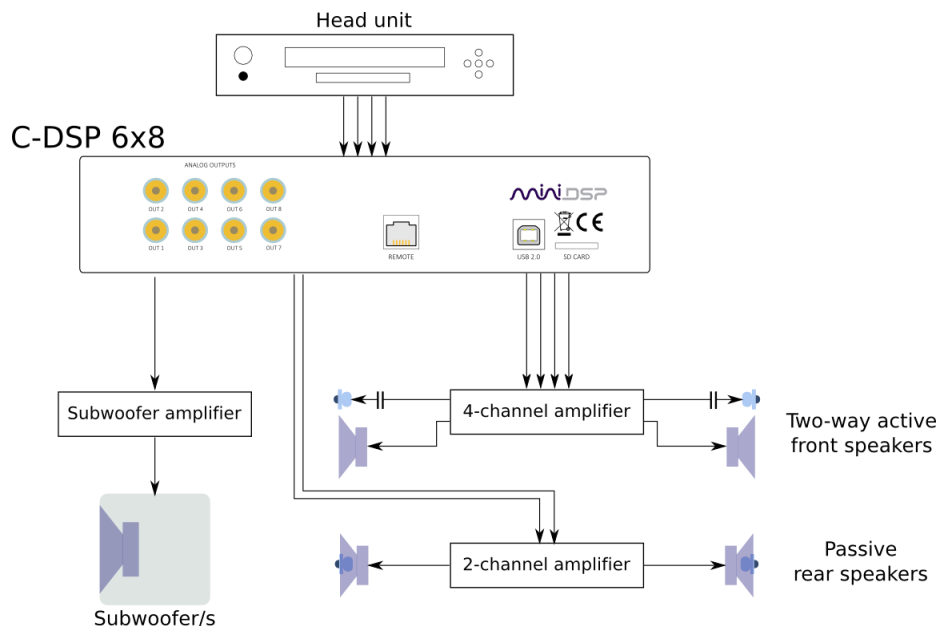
Head unit

C-DSP 6x8

ANALOG OUTPUTS

OUT 2 OUT 4 OUT 6 OUT 8

OUT 1 OUT 3 OUT 5 OUT 7

REMOTE

miniDSP

CE

USB 2.0

SD CARD

Subwoofer amplifier

Subwoofer/s

4-channel amplifier

Two-way active front speakers

2-channel amplifier

Passive rear speakers